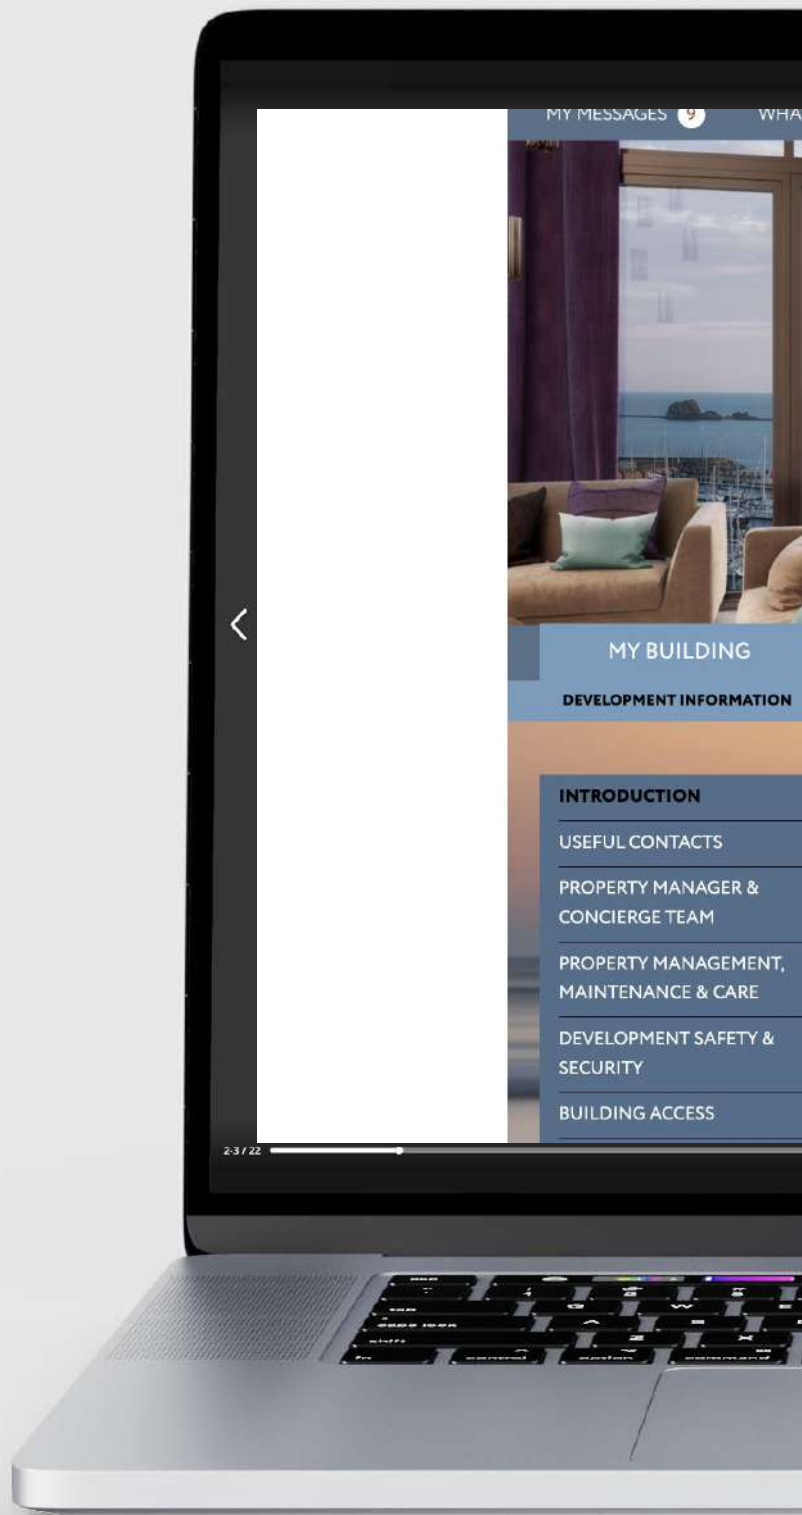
MY MESSAGES 9 WHA

MY BUILDING

DEVELOPMENT INFORMATION

INTRODUCTION

USEFUL CONTACTS

PROPERTY MANAGER & CONCIERGE TEAM

PROPERTY MANAGEMENT, MAINTENANCE & CARE

DEVELOPMENT SAFETY & SECURITY

BUILDING ACCESS

2-3 / 22